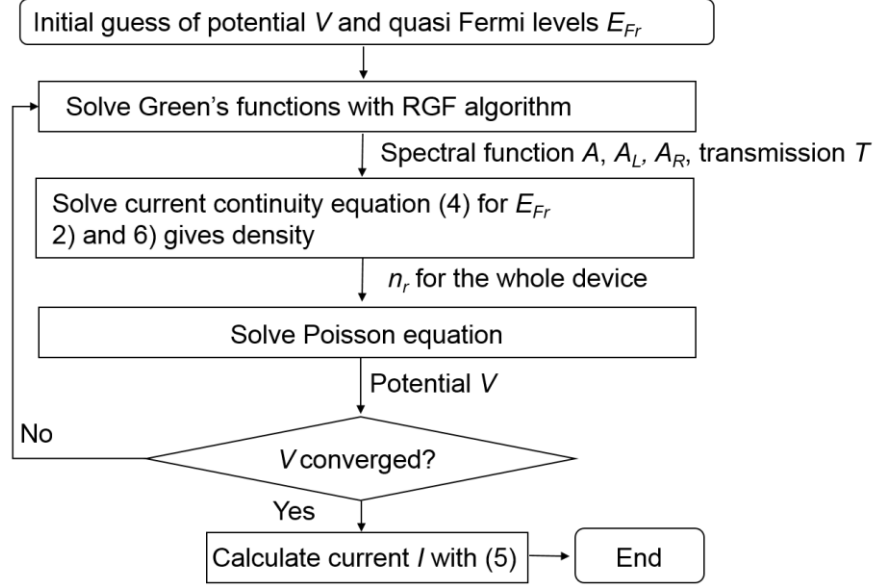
Initial guess of potential $V$ and quasi Fermi levels $E_{Fr}$

Solve Green's functions with RGF algorithm

Spectral function $A$, $A_L$, $A_R$, transmission $T$

Solve current continuity equation (4) for $E_{Fr}$
2) and 6) gives density

$n_r$ for the whole device

Solve Poisson equation

Potential $V$

No

$V$ converged?

Yes

Calculate current $I$ with (5)

End